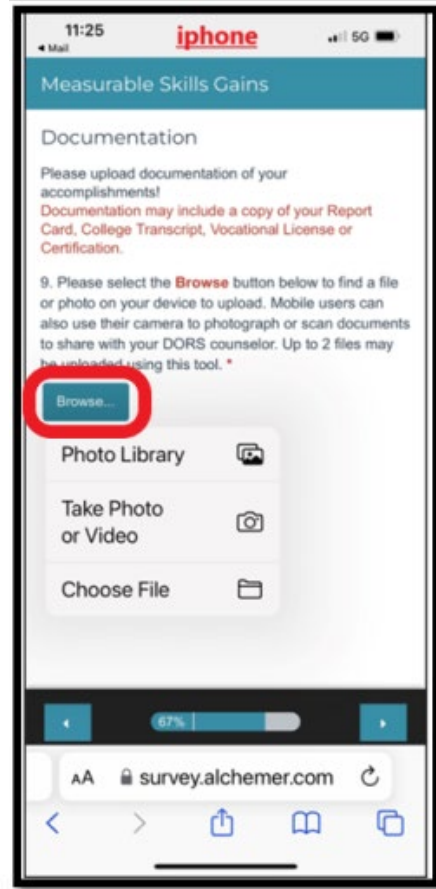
11:25
◂ Mail
iphone
5G

Measurable Skills Gains

Documentation

Please upload documentation of your accomplishments!
Documentation may include a copy of your Report Card, College Transcript, Vocational License or Certification.

9. Please select the Browse button below to find a file or photo on your device to upload. Mobile users can also use their camera to photograph or scan documents to share with your DORS counselor. Up to 2 files may be uploaded using this tool. *

Browse...

Photo Library

Take Photo or Video

Choose File

67%

AA survey.alchemer.com